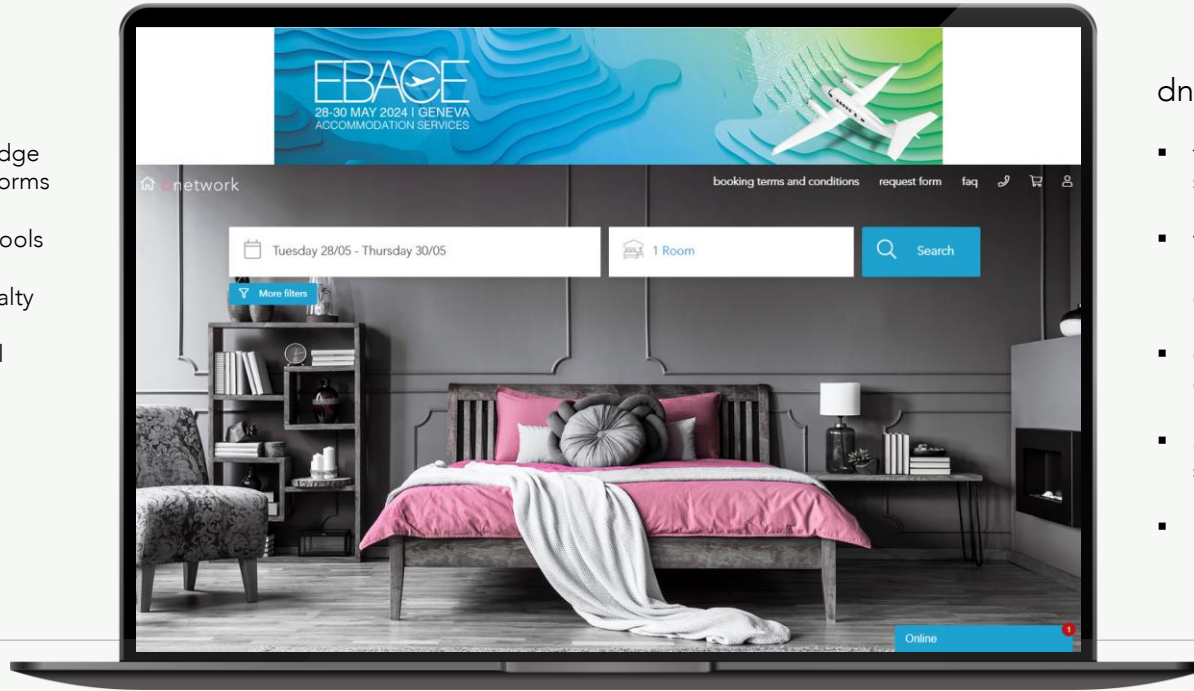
dge
orms

ools

alty

l

EBACE
28-30 MAY 2024 | GENEVA
ACCOMMODATION SERVICES

network

booking terms and conditions request form faq

Tuesday 28/05 - Thursday 30/05

1 Room

Search

More filters

Online

1

dn